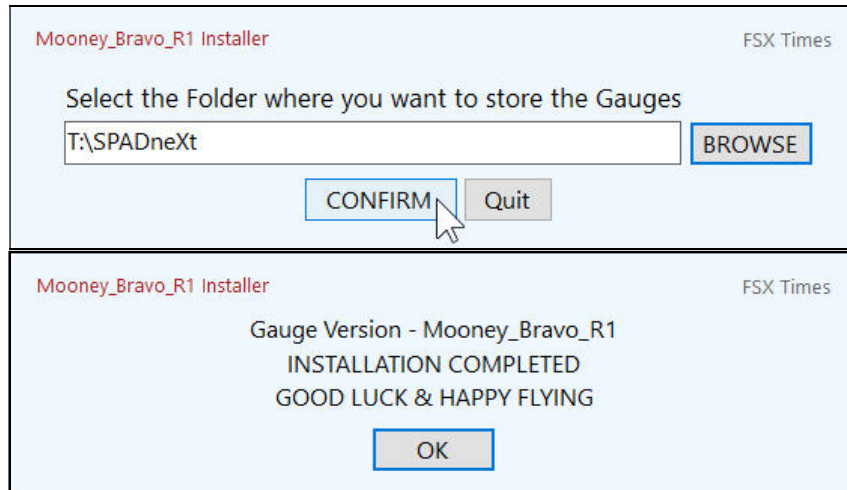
Mooney_Bravo_R1 Installer

FSX Times

Select the Folder where you want to store the Gauges

T:\SPADneXt

BROWSE

CONFIRM

Quit

Mooney_Bravo_R1 Installer

FSX Times

Gauge Version - Mooney_Bravo_R1
INSTALLATION COMPLETED
GOOD LUCK & HAPPY FLYING

OK